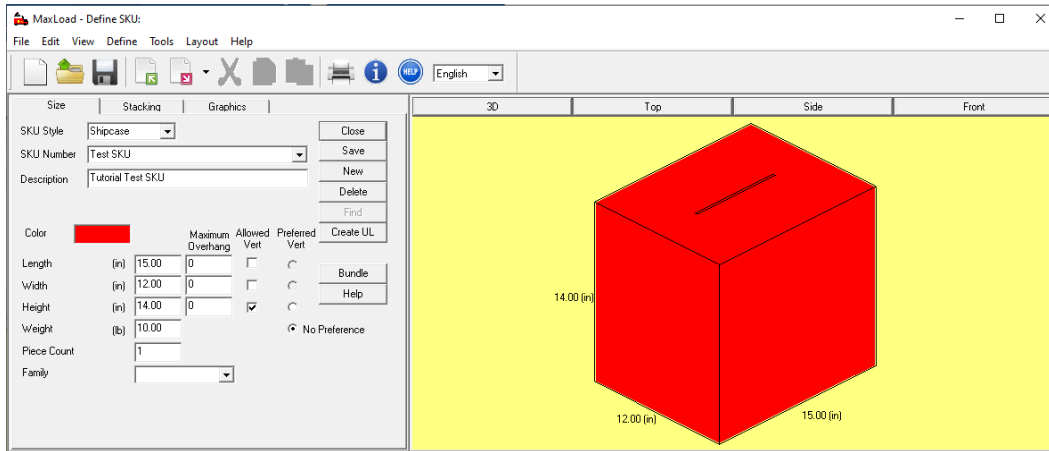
MaxLoad - Define SKU:

File Edit View Define Tools Layout Help

English

Size | Stacking | Graphics

SKU Style Shipcase

SKU Number Test SKU

Description Tutorial Test SKU

Close
Save
New
Delete
Find
Create UL

Color

Maximum Overhang | Allowed Vert | Preferred Vert

Length (in) 15.00 0

Width (in) 12.00 0

Height (in) 14.00 0

Weight (lb) 10.00

Piece Count 1

Family

Bundle
Help

No Preference

3D | Top | Side | Front

14.00 (in)

12.00 (in)

15.00 (in)